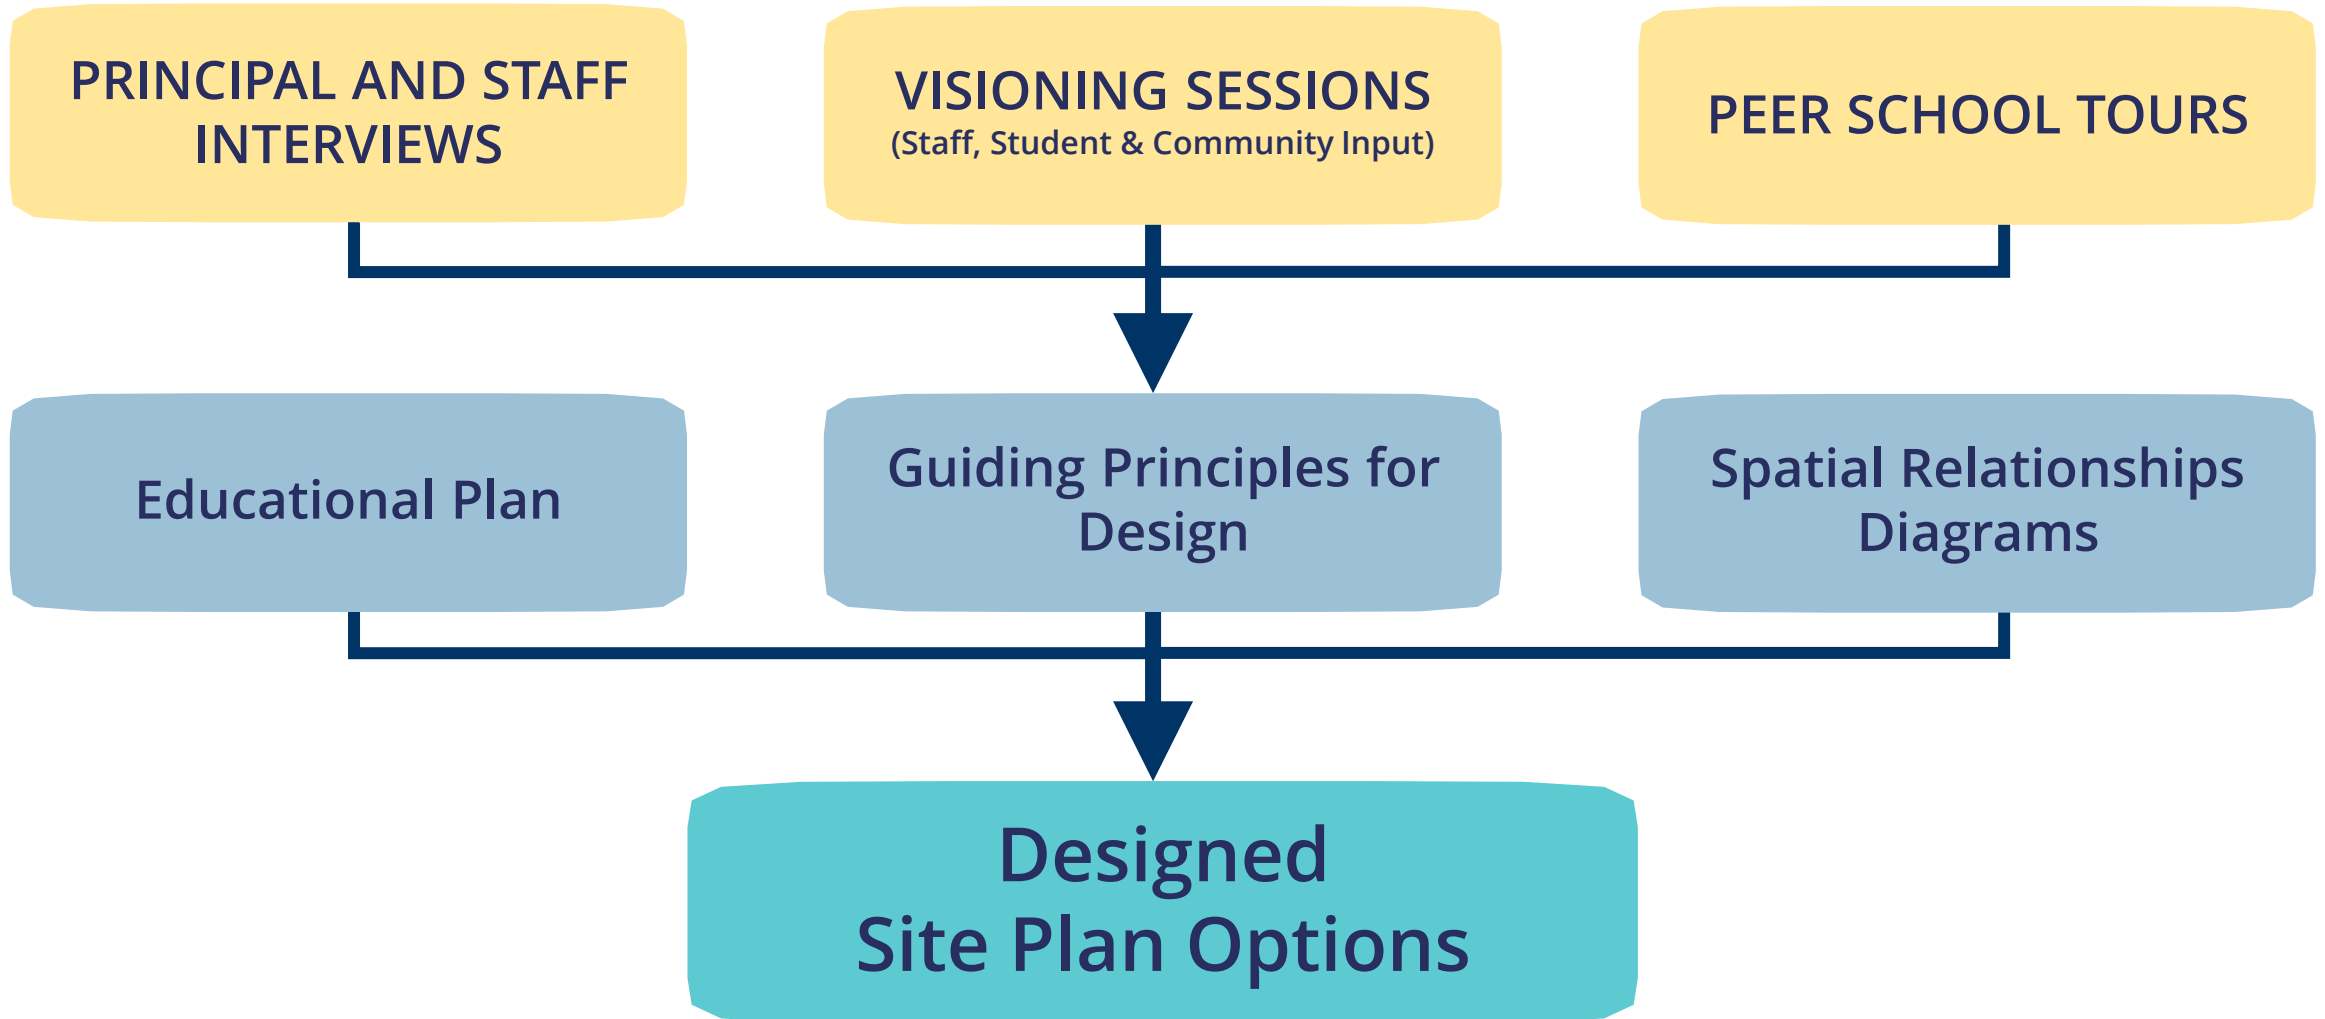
PRINCIPAL AND STAFF INTERVIEWS

VISIONING SESSIONS
(Staff, Student & Community Input)

PEER SCHOOL TOURS

Educational Plan

Guiding Principles for Design

Spatial Relationships Diagrams

Designed
Site Plan Options